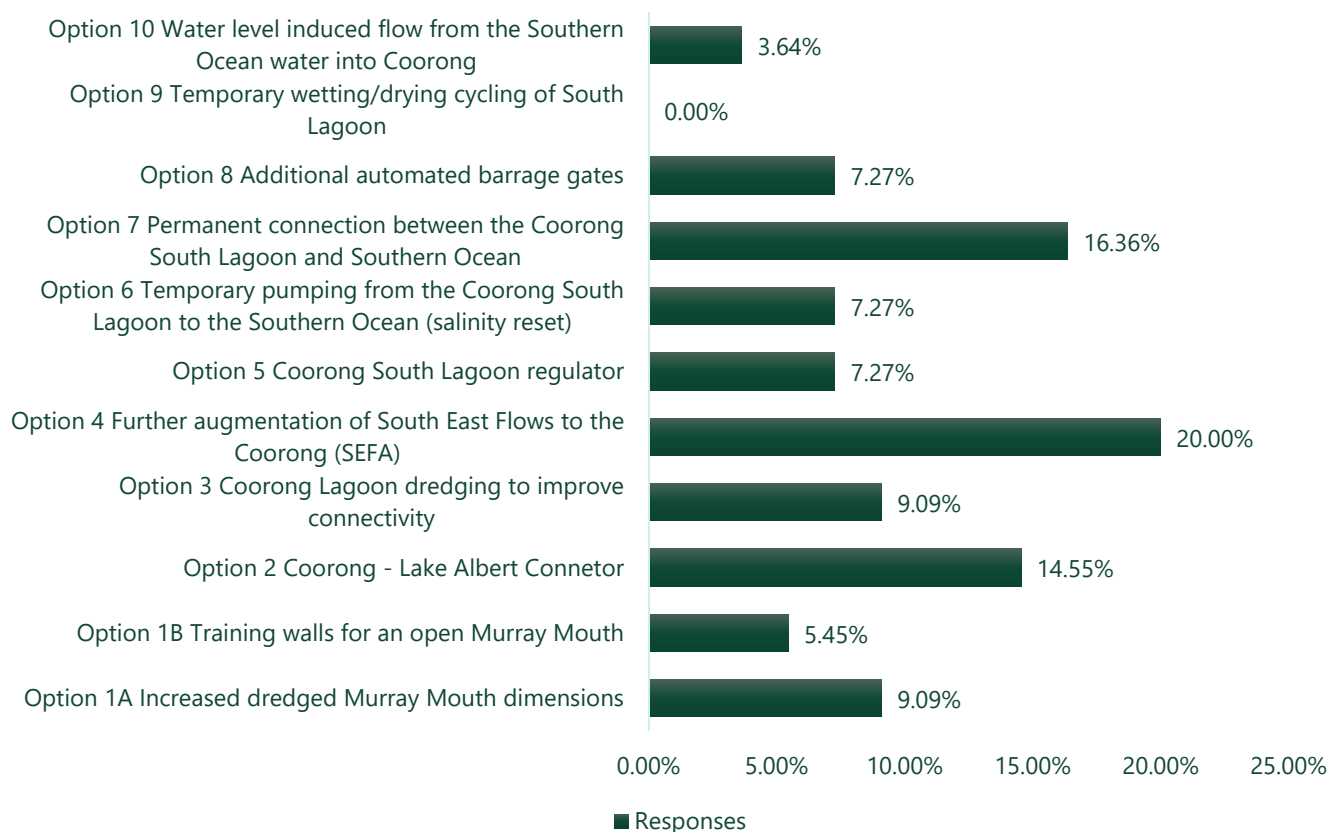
Option 10 Water level induced flow from the Southern Ocean water into Coorong
3.64%
Option 9 Temporary wetting/drying cycling of South Lagoon
0.00%
Option 8 Additional automated barrage gates
7.27%
Option 7 Permanent connection between the Coorong South Lagoon and Southern Ocean
16.36%
Option 6 Temporary pumping from the Coorong South Lagoon to the Southern Ocean (salinity reset)
7.27%
Option 5 Coorong South Lagoon regulator
7.27%
Option 4 Further augmentation of South East Flows to the Coorong (SEFA)
20.00%
Option 3 Coorong Lagoon dredging to improve connectivity
9.09%
Option 2 Coorong - Lake Albert Connetor
14.55%
Option 1B Training walls for an open Murray Mouth
5.45%
Option 1A Increased dredged Murray Mouth dimensions
9.09%

0.00% 5.00% 10.00% 15.00% 20.00% 25.00%

Responses